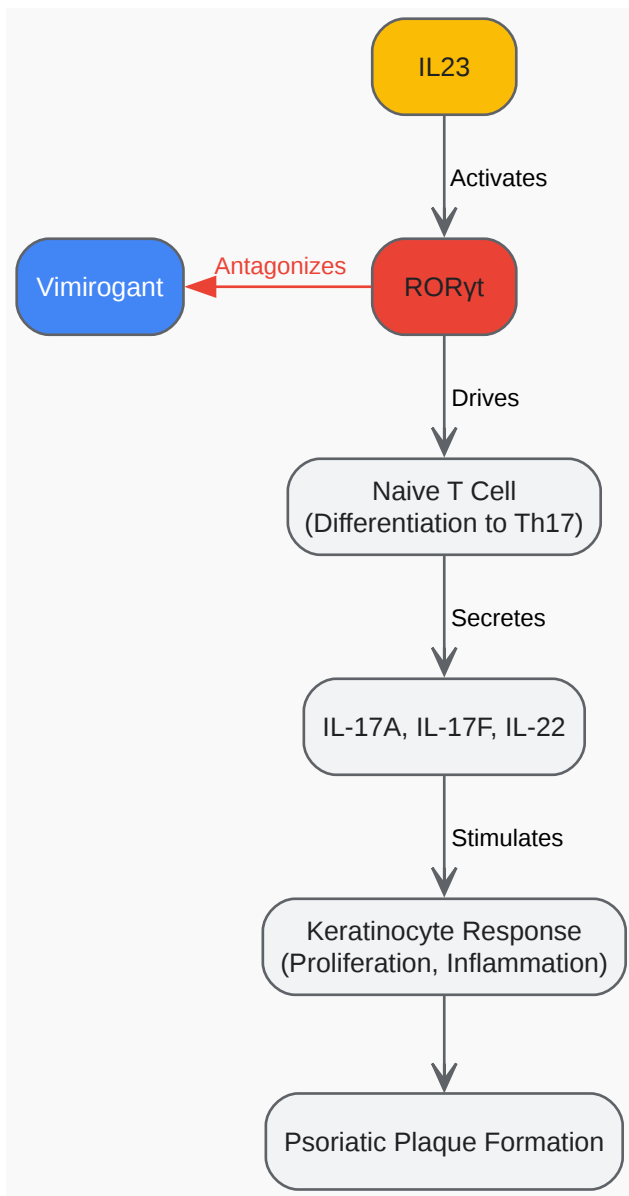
IL23

Activates

Vimirogant

Antagonizes

RORγt

Drives

Naive T Cell
(Differentiation to Th17)

Secretes

IL-17A, IL-17F, IL-22

Stimulates

Keratinocyte Response
(Proliferation, Inflammation)

Psoriatic Plaque Formation